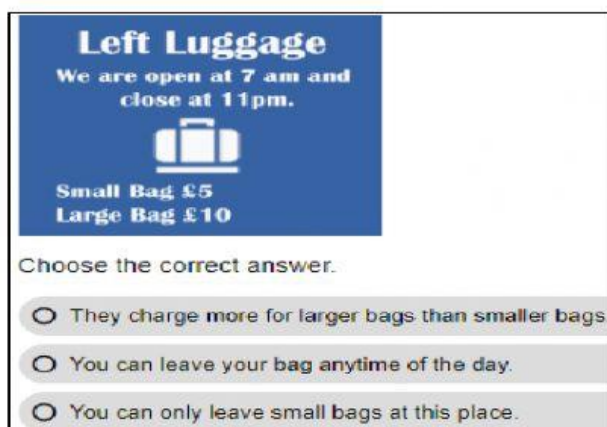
Left Luggage
We are open at 7 am and close at 11pm.

Small Bag £5
Large Bag £10

Choose the correct answer.

They charge more for larger bags than smaller bags.

You can leave your bag anytime of the day.

You can only leave small bags at this place.